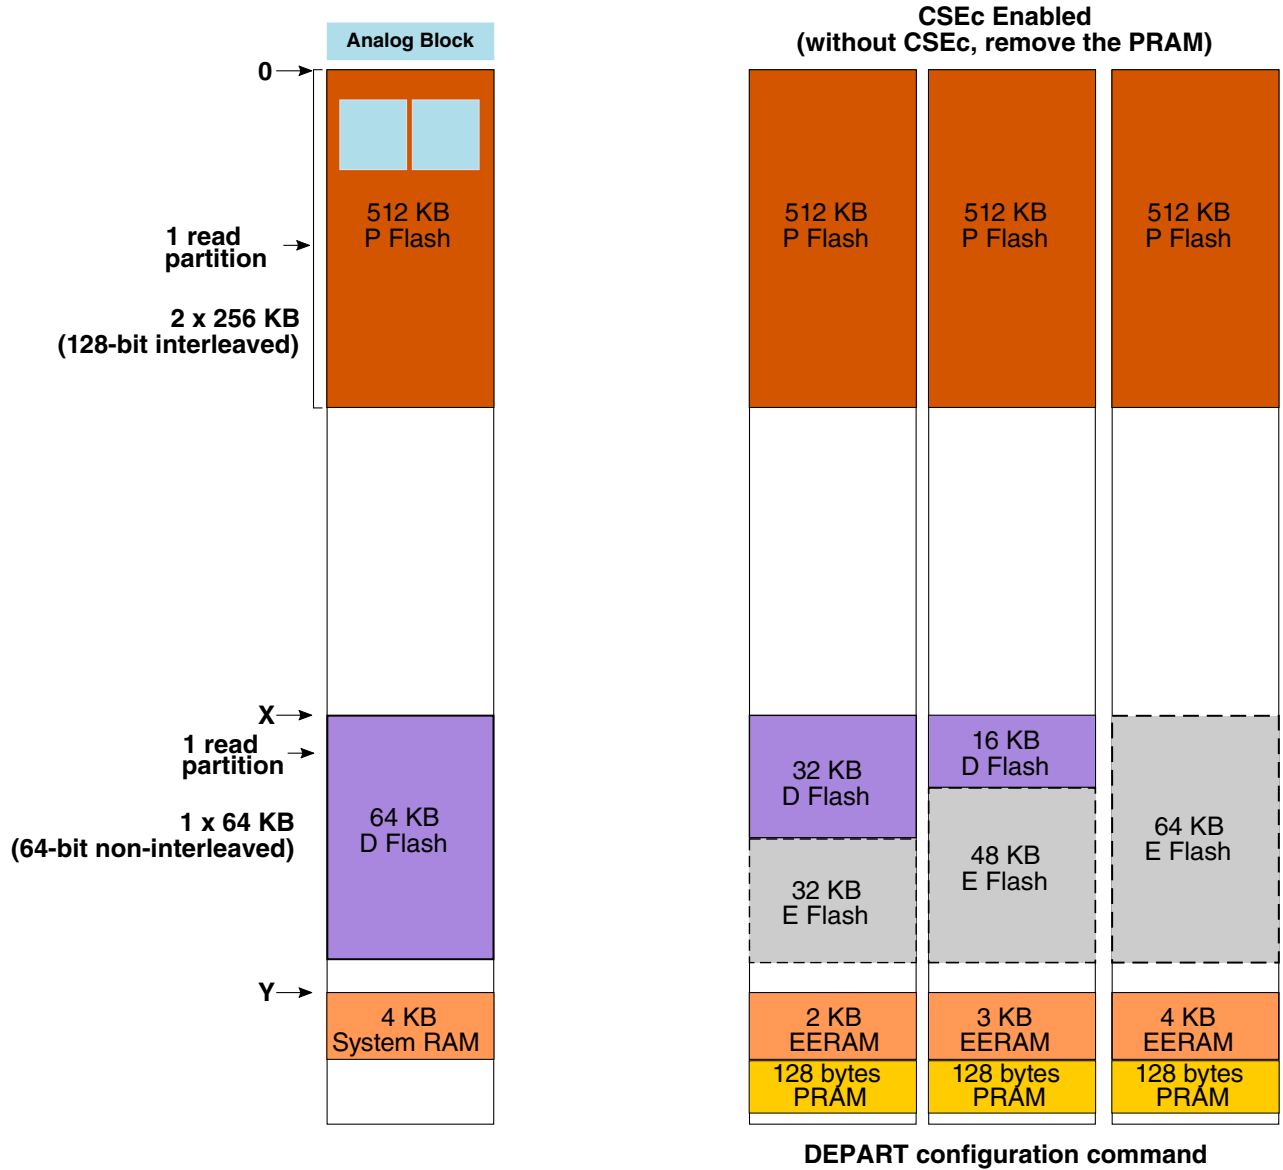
Analog Block

CSEc Enabled
(without CSEc, remove the PRAM)

0

1 read partition

2 x 256 KB
(128-bit interleaved)

512 KB
P Flash

512 KB
P Flash

512 KB
P Flash

512 KB
P Flash

X

1 read partition

1 x 64 KB
(64-bit non-interleaved)

64 KB
D Flash

32 KB
D Flash

32 KB
E Flash

16 KB
D Flash

48 KB
E Flash

64 KB
E Flash

Y

4 KB
System RAM

2 KB
EERAM

128 bytes
PRAM

3 KB
EERAM

128 bytes
PRAM

4 KB
EERAM

128 bytes
PRAM

DEPART configuration command